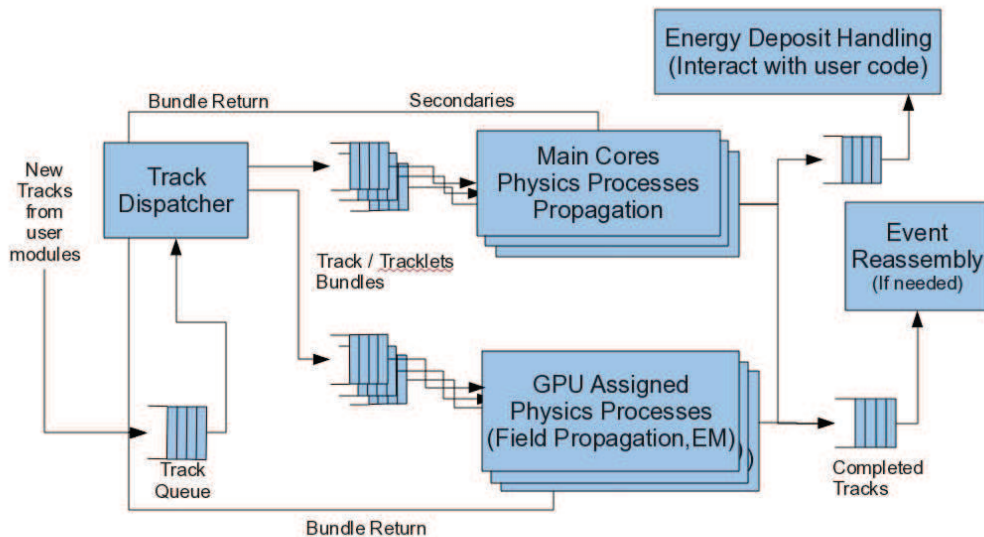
Energy Deposit Handling
(Interact with user code)

Bundle Return

Secondaries

New Tracks from user modules

Track Dispatcher

Main Cores
Physics Processes
Propagation

Event Reassembly
(If needed)

Track / Tracklets Bundles

GPU Assigned
Physics Processes
(Field Propagation,EM)

Track Queue

Completed Tracks

Bundle Return